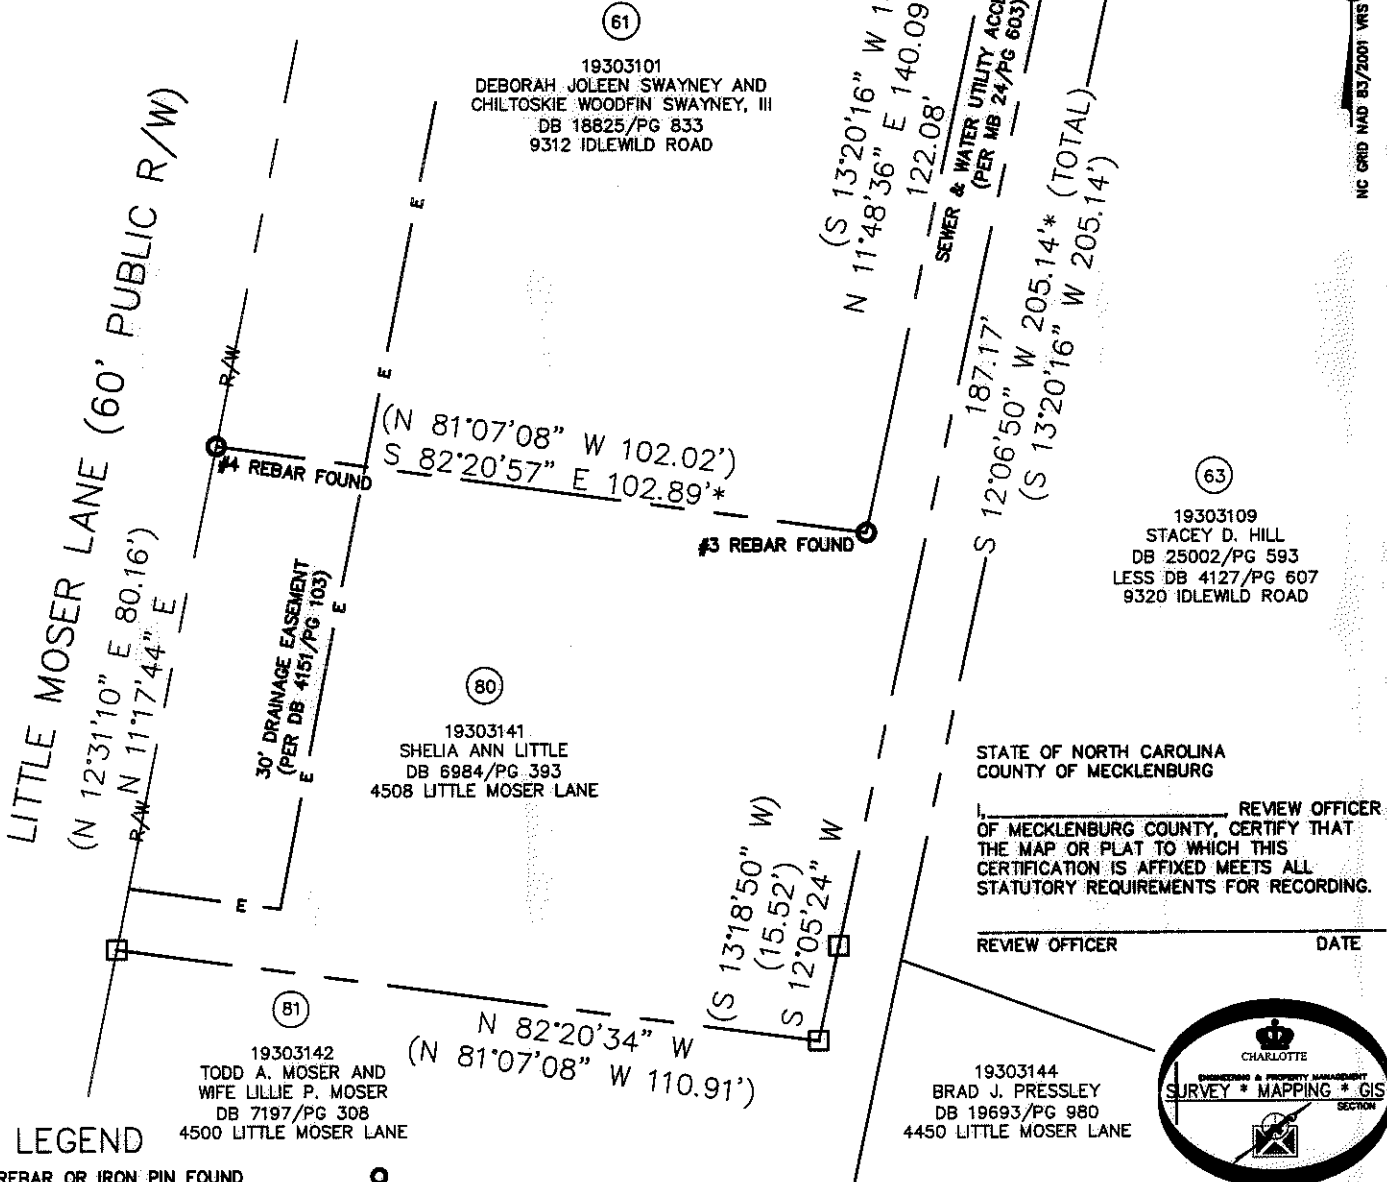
61

19303101
DEBORAH JOLEEN SWAYNEY AND
CHILTOSKIE WOODFIN SWAYNEY, III
DB 18825/PG 833
9312 IDLEWILD ROAD

(S 13°20'16" W 1
N 11°48'36" E 140.09
122.08'

SEWER & WATER UTILITY ACC
(PER MB 24/PG 603)

(TOTAL)
205.14')

NC GRID NAD 83/2001 VRS

LITTLE MOSER LANE (60' PUBLIC R/W)

R/W

E

E

(N 81°07'08" W 102.02')
S 82°20'57" E 102.89'*

#4 REBAR FOUND

#3 REBAR FOUND

187.17'
S 12°06'50" W 205.14'*
(S 13°20'16" W 205.14')

63

19303109
STACEY D. HILL
DB 25002/PG 593
LESS DB 4127/PG 607
9320 IDLEWILD ROAD

(N 12°31'10" E 80.16')
N 11°17'44" E

30' DRAINAGE EASEMENT
(PER DB 4151/PG 103)

E

E

80

19303141
SHELIA ANN LITTLE
DB 6984/PG 393
4508 LITTLE MOSER LANE

R/W

STATE OF NORTH CAROLINA
COUNTY OF MECKLENBURG

I,____________________, REVIEW OFFICER OF MECKLENBURG COUNTY, CERTIFY THAT THE MAP OR PLAT TO WHICH THIS CERTIFICATION IS AFFIXED MEETS ALL STATUTORY REQUIREMENTS FOR RECORDING.

REVIEW OFFICER DATE

(S 13°18'50" W)
(15.52')
S 12°05'24" W

E

81

N 82°20'34" W
(N 81°07'08" W 110.91')

19303142
TODD A. MOSER AND
WIFE LILLIE P. MOSER
DB 7197/PG 308
4500 LITTLE MOSER LANE

19303144
BRAD J. PRESSLEY
DB 19693/PG 980
4450 LITTLE MOSER LANE

CHARLOTTE
ENGINEERING & PROPERTY MANAGEMENT
SURVEY * MAPPING * GIS
SECTION

LEGEND
REBAR OR IRON PIN FOUND